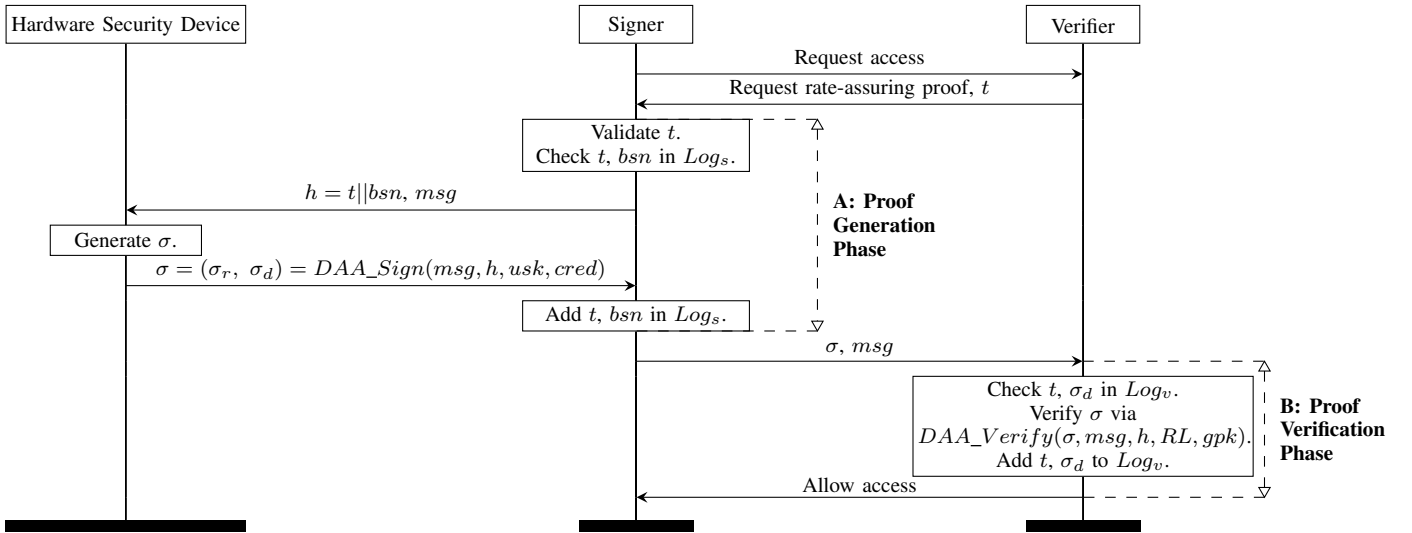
Hardware Security Device

Signer

Verifier

Request access

Request rate-assuring proof, $t$

Validate $t$.
Check $t$, $bsn$ in $Log_s$.

$h = t||bsn$, $msg$

A: Proof Generation Phase

Generate $\sigma$.

$\sigma = (\sigma_r,\ \sigma_d) = DAA\_Sign(msg, h, usk, cred)$

Add $t$, $bsn$ in $Log_s$.

$\sigma$, $msg$

Check $t$, $\sigma_d$ in $Log_v$.
Verify $\sigma$ via
$DAA\_Verify(\sigma, msg, h, RL, gpk)$.
Add $t$, $\sigma_d$ to $Log_v$.

B: Proof Verification Phase

Allow access